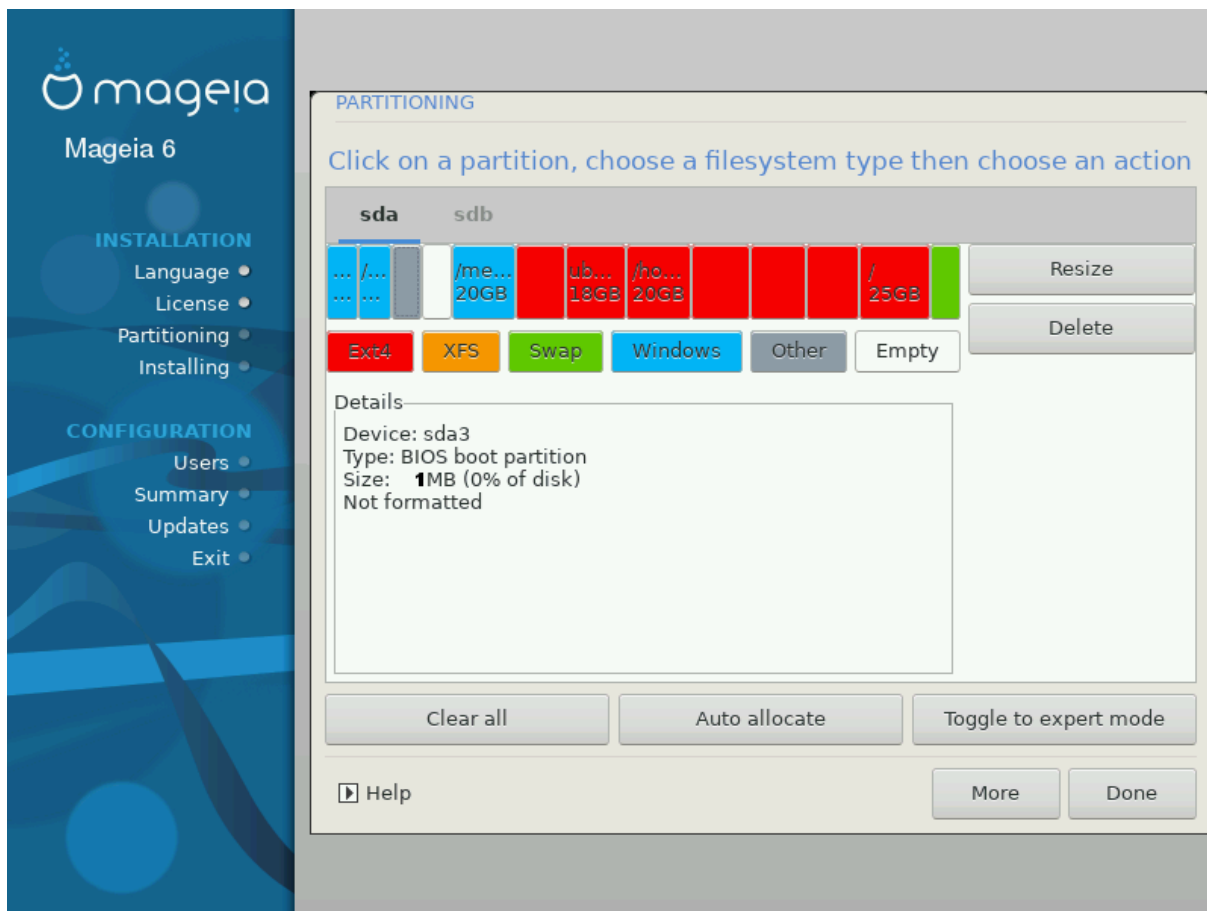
mageia
Mageia 6

INSTALLATION
Language
License
Partitioning
Installing

CONFIGURATION
Users
Summary
Updates
Exit

PARTITIONING

Click on a partition, choose a filesystem type then choose an action

sda sdb

... ... /... ... /me... 20GB ub... 18GB /ho... 20GB / 25GB

Resize
Delete

Ext4 XFS Swap Windows Other Empty

Details
Device: sda3
Type: BIOS boot partition
Size: 1MB (0% of disk)
Not formatted

Clear all
Auto allocate
Toggle to expert mode

Help
More
Done